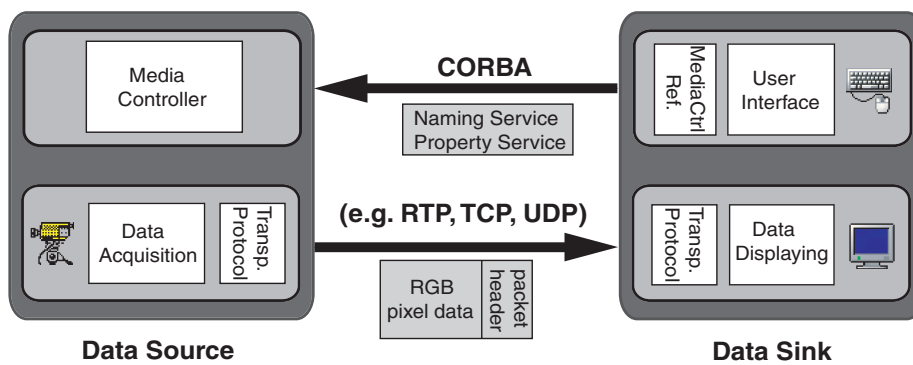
Media Controller

CORBA

Naming Service
Property Service

MediaCtrl Ref.

User Interface

Data Acquisition

Transp. Protocol

(e.g. RTP, TCP, UDP)

RGB pixel data

packet header

Transp. Protocol

Data Displaying

Data Source

Data Sink